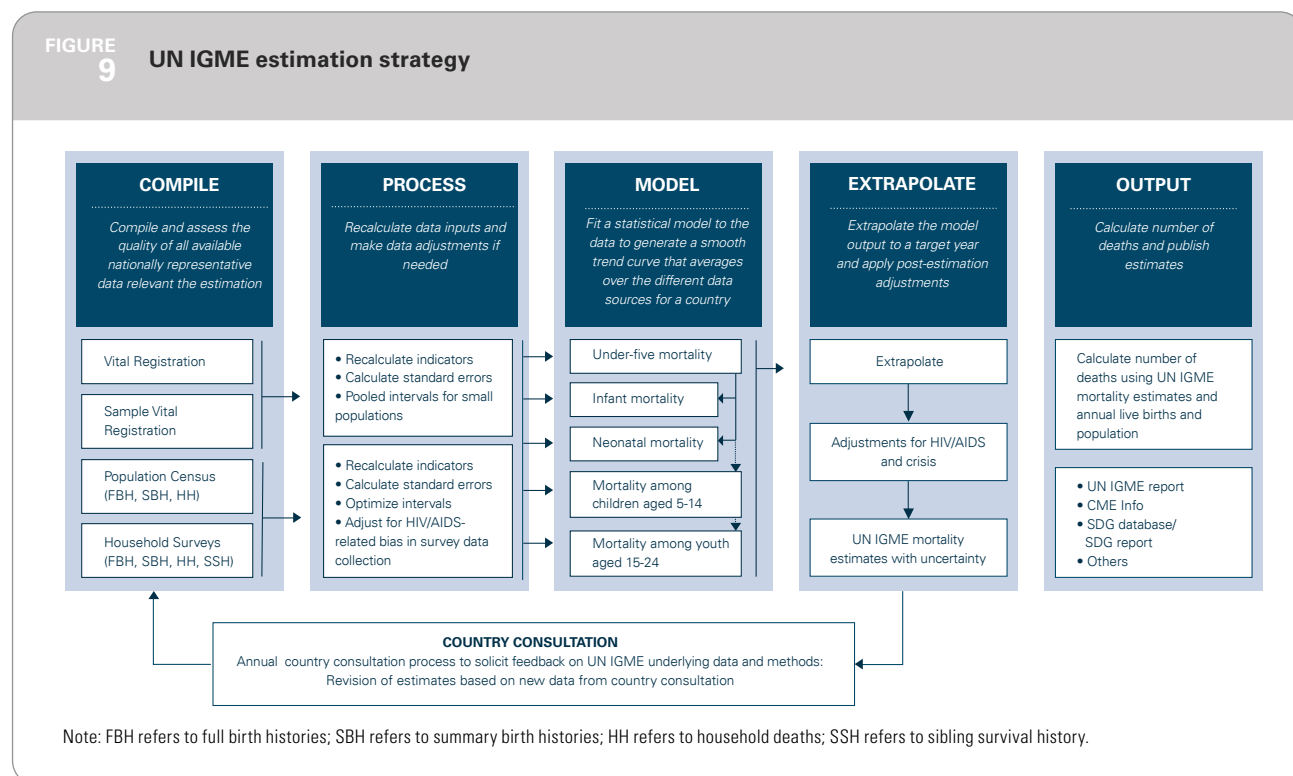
FIGURE 9 UN IGME estimation strategy

COMPILE

Compile and assess the quality of all available nationally representative data relevant the estimation

Vital Registration

Sample Vital Registration

Population Census (FBH, SBH, HH)

Household Surveys (FBH, SBH, HH, SSH)

PROCESS

Recalculate data inputs and make data adjustments if needed

• Recalculate indicators
• Calculate standard errors
• Pooled intervals for small populations

• Recalculate indicators
• Calculate standard errors
• Optimize intervals
• Adjust for HIV/AIDS-related bias in survey data collection

MODEL

Fit a statistical model to the data to generate a smooth trend curve that averages over the different data sources for a country

Under-five mortality

Infant mortality

Neonatal mortality

Mortality among children aged 5-14

Mortality among youth aged 15-24

EXTRAPOLATE

Extrapolate the model output to a target year and apply post-estimation adjustments

Extrapolate

Adjustments for HIV/AIDS and crisis

UN IGME mortality estimates with uncertainty

OUTPUT

Calculate number of deaths and publish estimates

Calculate number of deaths using UN IGME mortality estimates and annual live births and population

• UN IGME report
• CME Info
• SDG database/ SDG report
• Others

COUNTRY CONSULTATION
Annual country consultation process to solicit feedback on UN IGME underlying data and methods: Revision of estimates based on new data from country consultation

Note: FBH refers to full birth histories; SBH refers to summary birth histories; HH refers to household deaths; SSH refers to sibling survival history.